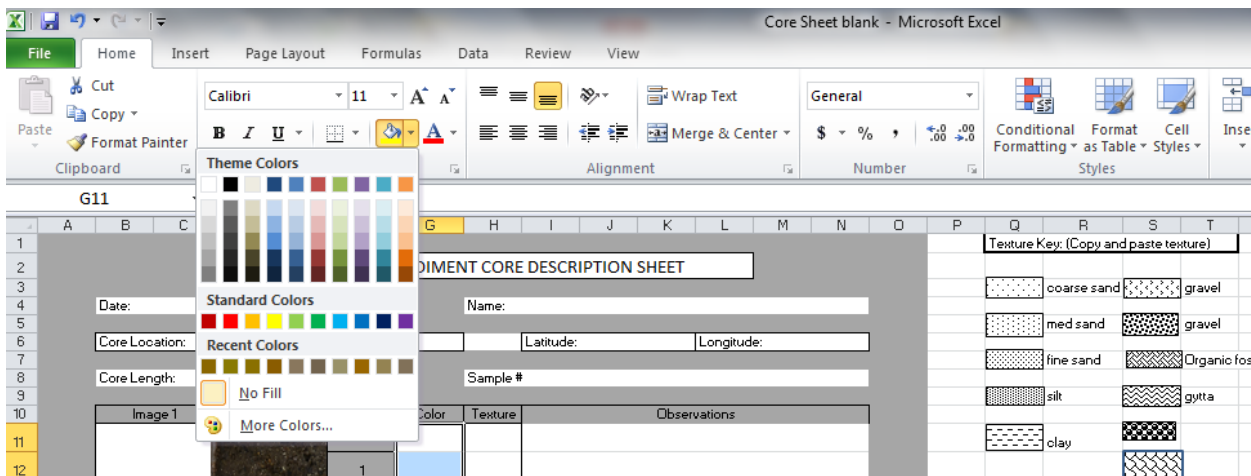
Core Sheet blank - Microsoft Excel

File | Home | Insert | Page Layout | Formulas | Data | Review | View

Cut
Copy
Paste
Format Painter
Clipboard

Calibri | 11
B | I | U

Theme Colors

Standard Colors

Recent Colors

No Fill

More Colors...

Wrap Text
Merge & Center
Alignment

General
$ % ,
Number

Conditional Formatting
Format as Table
Cell Styles
Styles

Inse

G11

A B C G H I J K L M N O P Q R S T

1
2
3
4
5
6
7
8
9
10
11
12

DIMENT CORE DESCRIPTION SHEET

Date:
Name:
Core Location:
Latitude:
Longitude:
Core Length:
Sample #

Image 1
Color
Texture
Observations

1

Texture Key: (Copy and paste texture)
coarse sand
gravel
med sand
gravel
fine sand
Organic fos
silt
gytta
clay